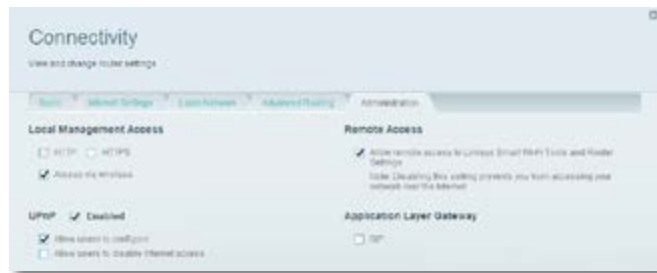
Connectivity

View and change router settings

Basic | Internet Settings | Local Network | Advanced Routing | Administration

Local Management Access

HTTP HTTPS

Access via wireless

Remote Access

Allow remote access to Linksys Smart Wi-Fi Tools and Router Settings

Note: Disabling this setting prevents you from accessing your network over the Internet

UPnP Enabled

Allow users to configure

Allow users to disable Internet access

Application Layer Gateway

SIP